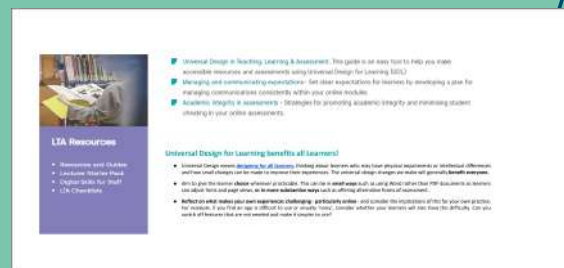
LTA Resources

• Resources and Guides
• Lecturer Starter Pack
• Digital Skills for Staff
• LTA Checklists

Universal Design in Teaching, Learning & Assessment. This guide is an easy tool to help you make accessible resources and assessments using Universal Design for Learning (UDL)

Managing and communicating expectations - Set clear expectations for learners by developing a plan for managing communications consistently within your online modules

Academic integrity in assessments - Strategies for promoting academic integrity and minimising student cheating in your online assessments.

Universal Design for Learning benefits all Learners?

• Universal Design means designing for all learners, thinking about learners who may have physical impairments or intellectual differences and how small changes can be made to improve their experiences. The universal design changes we make will generally benefit everyone.

• Aim to give the learner choice wherever practicable. This can be in small ways such as using Word rather than PDF documents so learners can adjust fonts and page views, or in more substantive ways such as offering alternative forms of assessment.

• Reflect on what makes your own experiences challenging - particularly online - and consider the implications of this for your own practice. For example, if you find an app is difficult to use or visually 'noisy', consider whether your learners will also have the difficulty. Can you switch off features that are not needed and make it simpler to use?